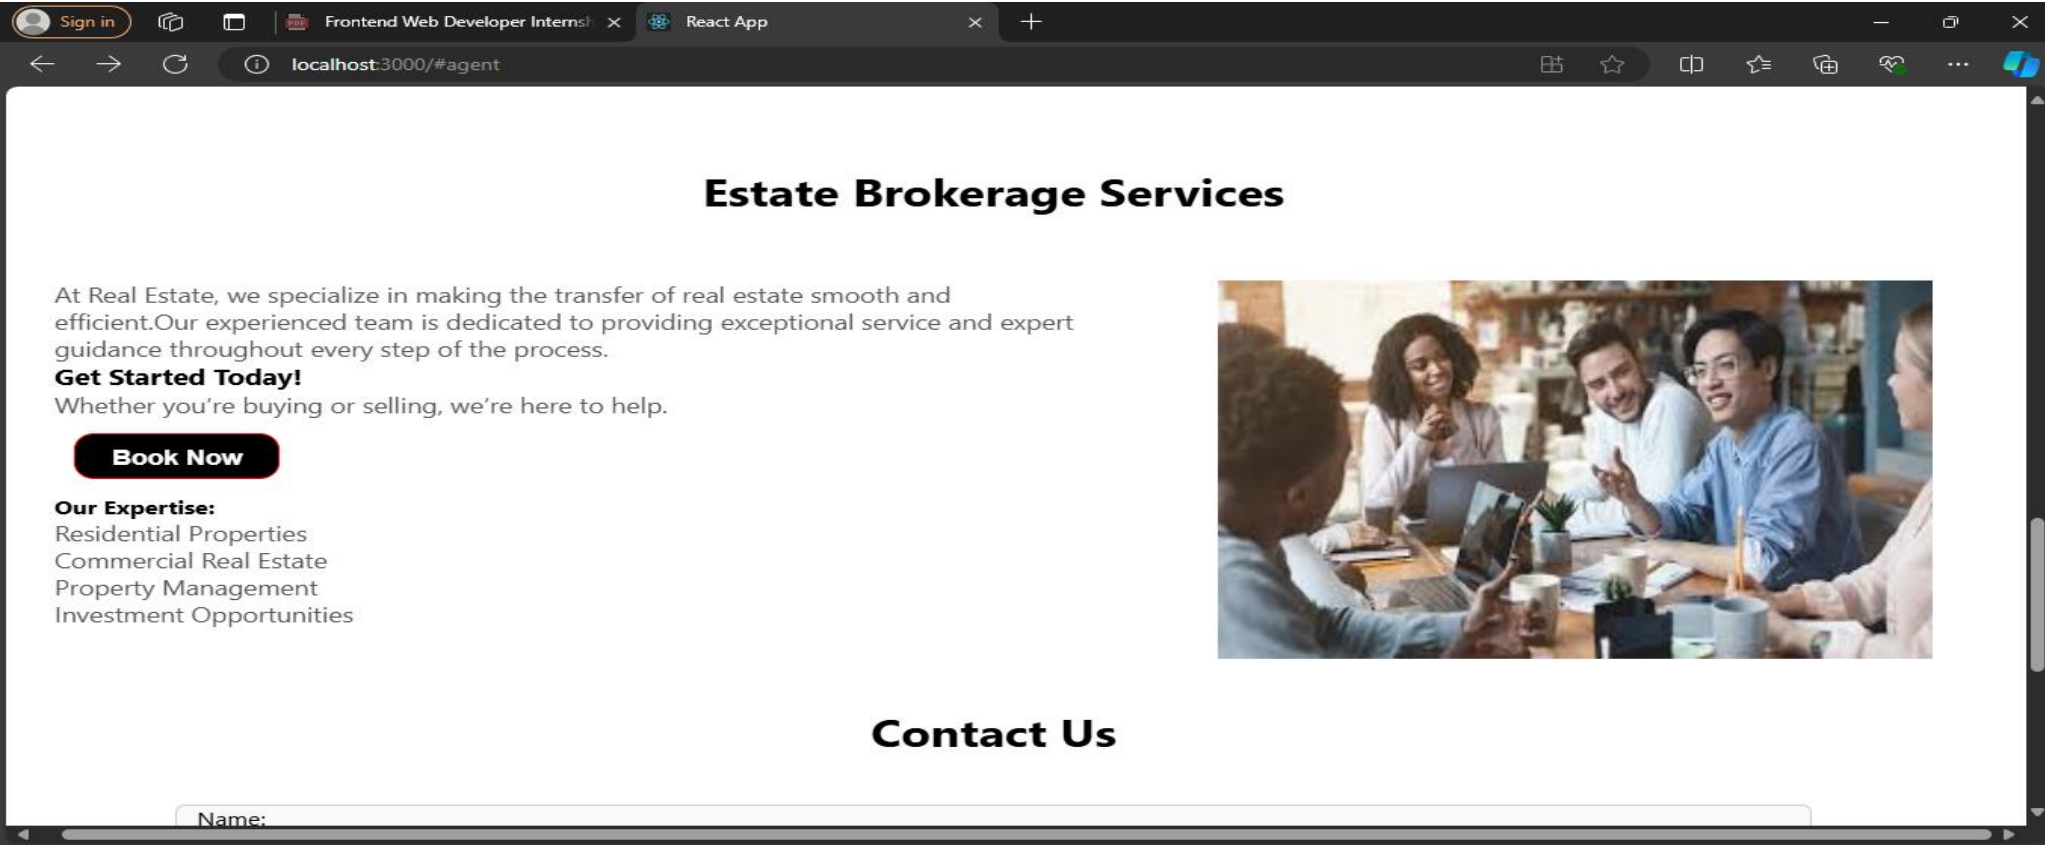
Sign in

Frontend Web Developer Internsh

React App

localhost:3000/#agent

Estate Brokerage Services

At Real Estate, we specialize in making the transfer of real estate smooth and efficient.Our experienced team is dedicated to providing exceptional service and expert guidance throughout every step of the process.

Get Started Today!

Whether you're buying or selling, we're here to help.

Book Now

Our Expertise:
Residential Properties
Commercial Real Estate
Property Management
Investment Opportunities

Contact Us

Name: